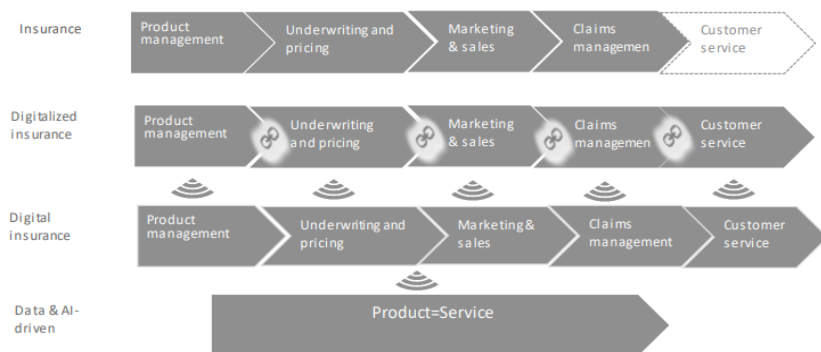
Insurance

Product management

Underwriting and pricing

Marketing & sales

Claims managemen

Customer service

Digitalized insurance

Product management

Underwriting and pricing

Marketing & sales

Claims managemen

Customer service

Digital insurance

Product management

Underwriting and pricing

Marketing & sales

Claims management

Customer service

Data & AI-driven

Product=Service